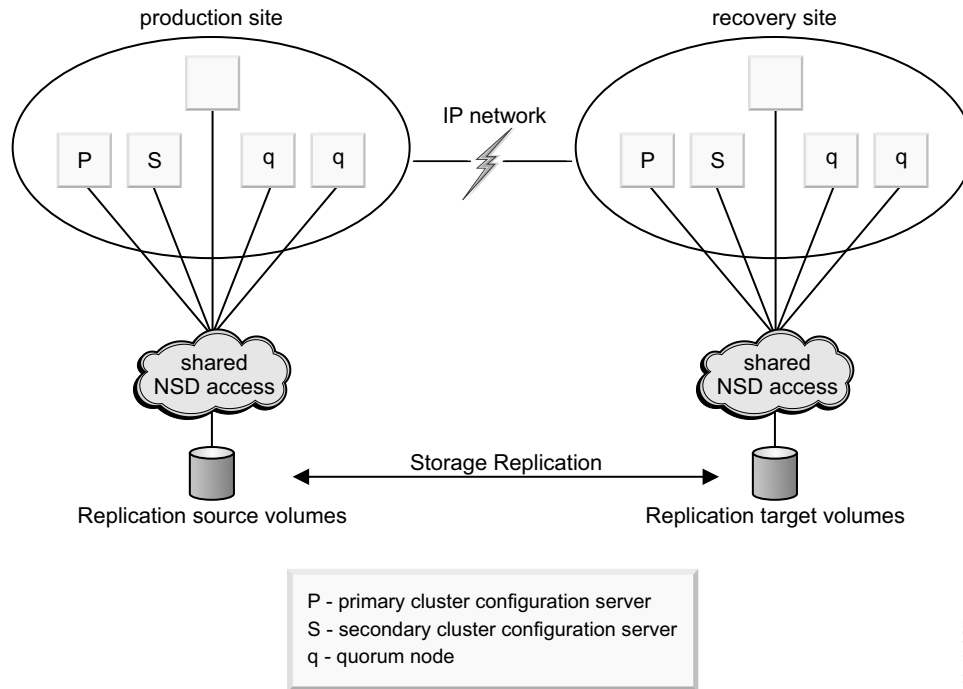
production site

recovery site

IP network

P

S

q

q

P

S

q

q

shared NSD access

shared NSD access

Storage Replication

Replication source volumes

Replication target volumes

P - primary cluster configuration server
S - secondary cluster configuration server
q - quorum node